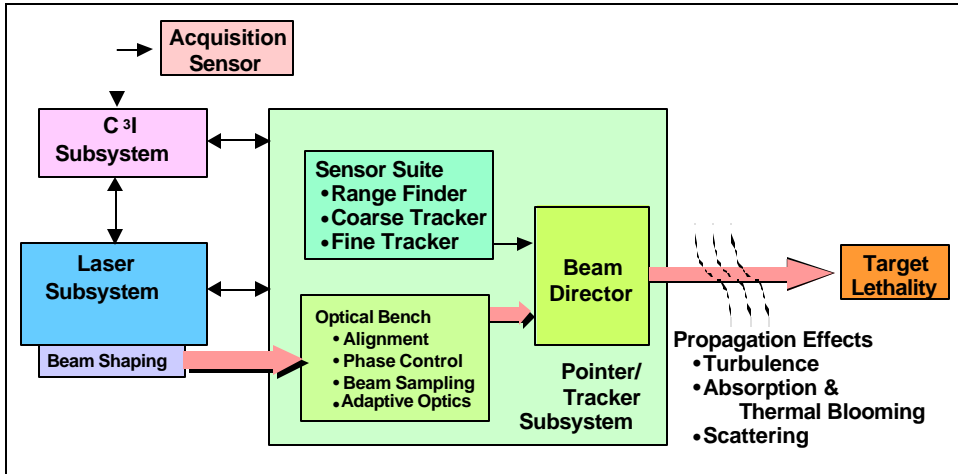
Acquisition Sensor

C $^3$I Subsystem

Laser Subsystem

Beam Shaping

Sensor Suite
• Range Finder
• Coarse Tracker
• Fine Tracker

Beam Director

Optical Bench
• Alignment
• Phase Control
• Beam Sampling
• Adaptive Optics

Pointer/ Tracker Subsystem

Target Lethality

Propagation Effects
• Turbulence
• Absorption & Thermal Blooming
• Scattering